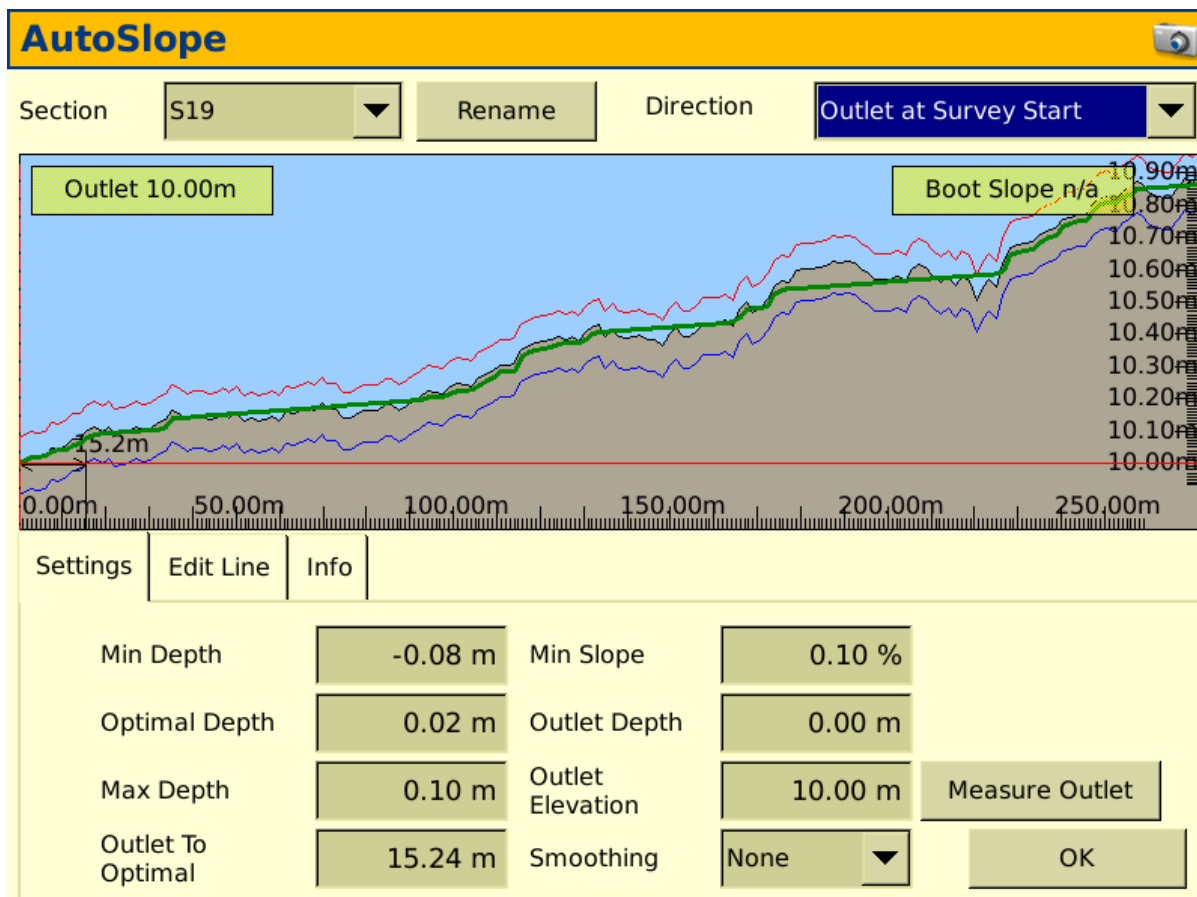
AutoSlope

Section S19 Rename Direction Outlet at Survey Start

Outlet 10.00m

Boot Slope n/a

10.90m
10.80m
10.70m
10.60m
10.50m
10.40m
10.30m
10.20m
10.10m
10.00m

15.2m

0.00m 50.00m 100.00m 150.00m 200.00m 250.00m

Settings Edit Line Info

Min Depth -0.08 m Min Slope 0.10 %

Optimal Depth 0.02 m Outlet Depth 0.00 m

Max Depth 0.10 m Outlet Elevation 10.00 m Measure Outlet

Outlet To Optimal 15.24 m Smoothing None OK